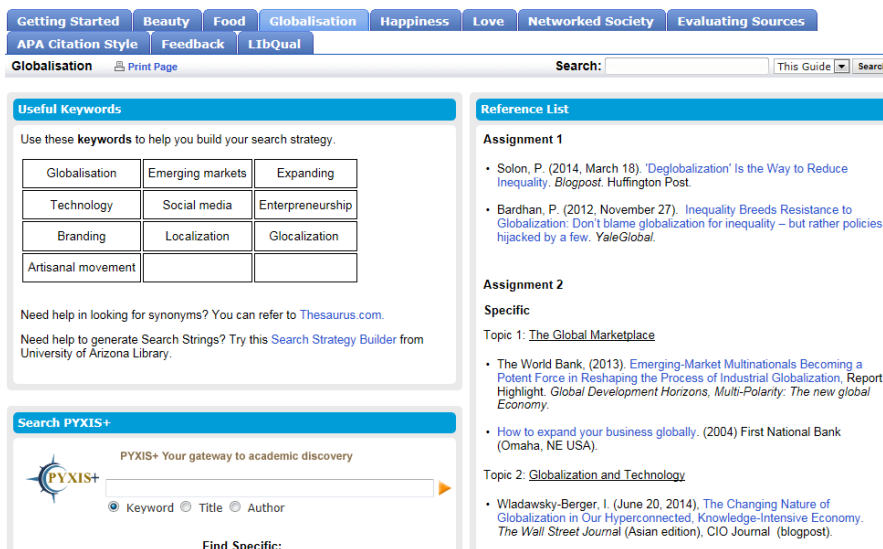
Getting Started | Beauty | Food | Globalisation | Happiness | Love | Networked Society | Evaluating Sources
APA Citation Style | Feedback | LIbQual

Globalisation  Print Page  Search:  This Guide  Search

Useful Keywords

Use these **keywords** to help you build your search strategy.

| Globalisation | Emerging markets | Expanding |
|---|---|---|
| Technology | Social media | Enterpreneurship |
| Branding | Localization | Glocalization |
| Artisanal movement | | |

Need help in looking for synonyms? You can refer to Thesaurus.com.

Need help to generate Search Strings? Try this Search Strategy Builder from University of Arizona Library.

Search PYXIS+

PYXIS+

PYXIS+ Your gateway to academic discovery

Keyword  Title  Author

Find Specific:

Reference List

Assignment 1

• Solon, P. (2014, March 18). 'Deglobalization' Is the Way to Reduce Inequality. Blogpost. Huffington Post.

• Bardhan, P. (2012, November 27). Inequality Breeds Resistance to Globalization: Don't blame globalization for inequality – but rather policies hijacked by a few. YaleGlobal.

Assignment 2

Specific

Topic 1: The Global Marketplace

• The World Bank, (2013). Emerging-Market Multinationals Becoming a Potent Force in Reshaping the Process of Industrial Globalization, Report Highlight. Global Development Horizons, Multi-Polarity: The new global Economy.

• How to expand your business globally. (2004) First National Bank (Omaha, NE USA).

Topic 2: Globalization and Technology

• Wladawsky-Berger, I. (June 20, 2014), The Changing Nature of Globalization in Our Hyperconnected, Knowledge-Intensive Economy. The Wall Street Journal (Asian edition), CIO Journal (blogpost).